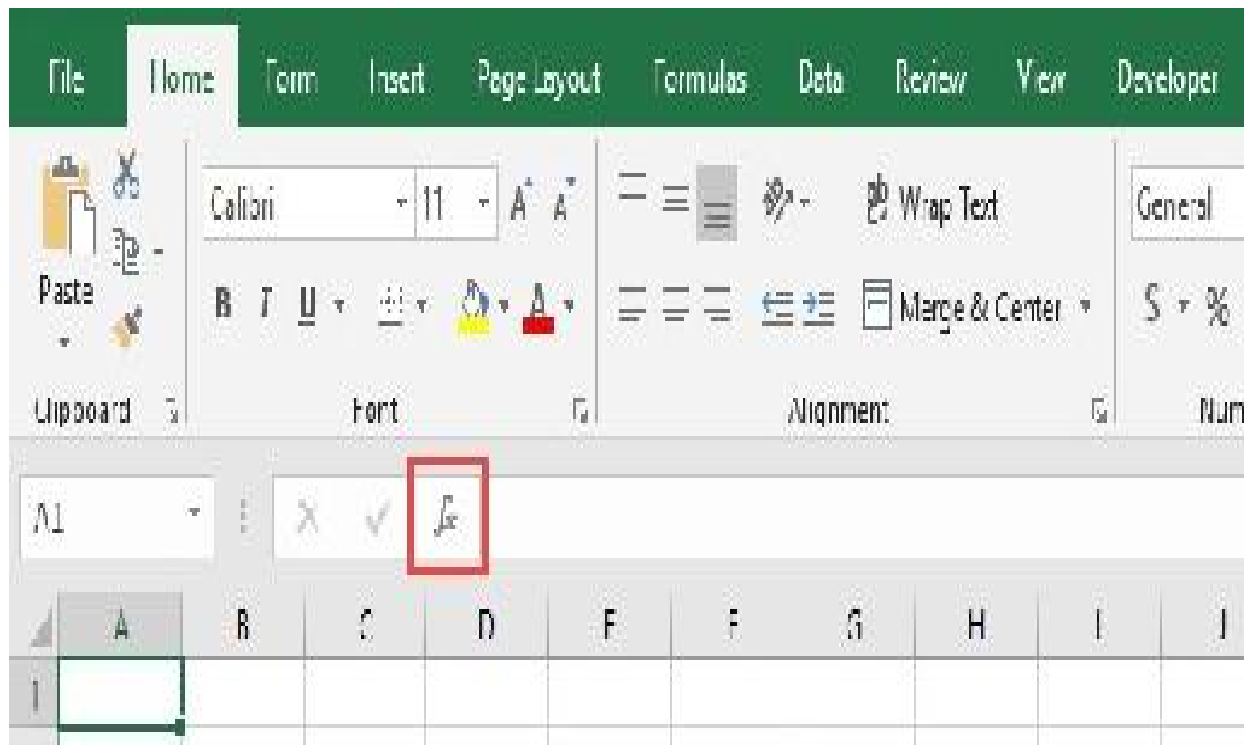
File Home Form Insert Page Layout Formulas Data Review View Developer

Paste

Calibri 11 A A

B I U

Wrap Text

Merge & Center

General

$ %

Clipboard Font Alignment Num

A1

fx

A B C D E F G H I J

1